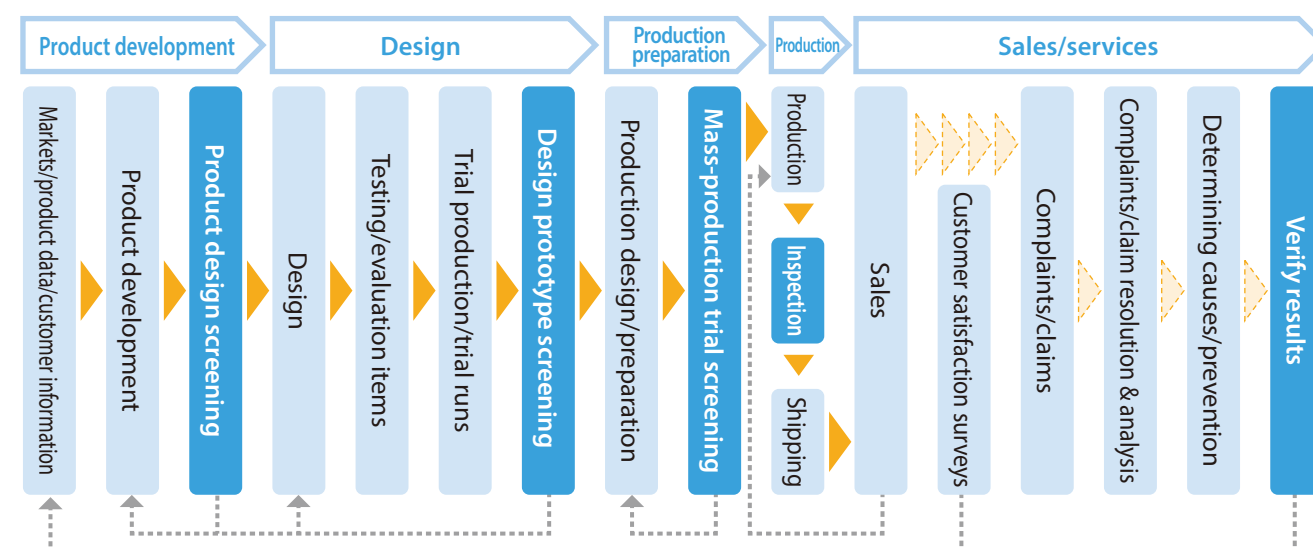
Product development

Design

Production preparation

Production

Sales/services

Markets/product data/customer information

Product development

Product design screening

Design

Testing/evaluation items

Trial production/trial runs

Design prototype screening

Production design/preparation

Mass-production trial screening

Production

Inspection

Shipping

Sales

Customer satisfaction surveys

Complaints/claims

Complaints/claim resolution & analysis

Determining causes/prevention

Verify results